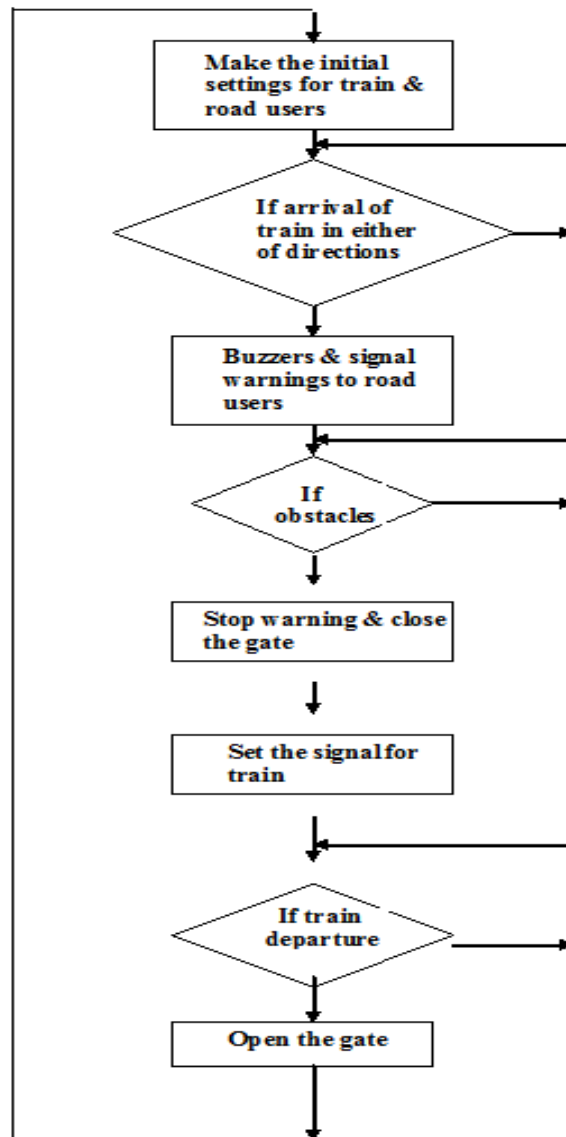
Make the initial settings for train & road users

If arrival of train in either of directions

Buzzers & signal warnings to road users

If obstacles

Stop warning & close the gate

Set the signal for train

If train departure

Open the gate